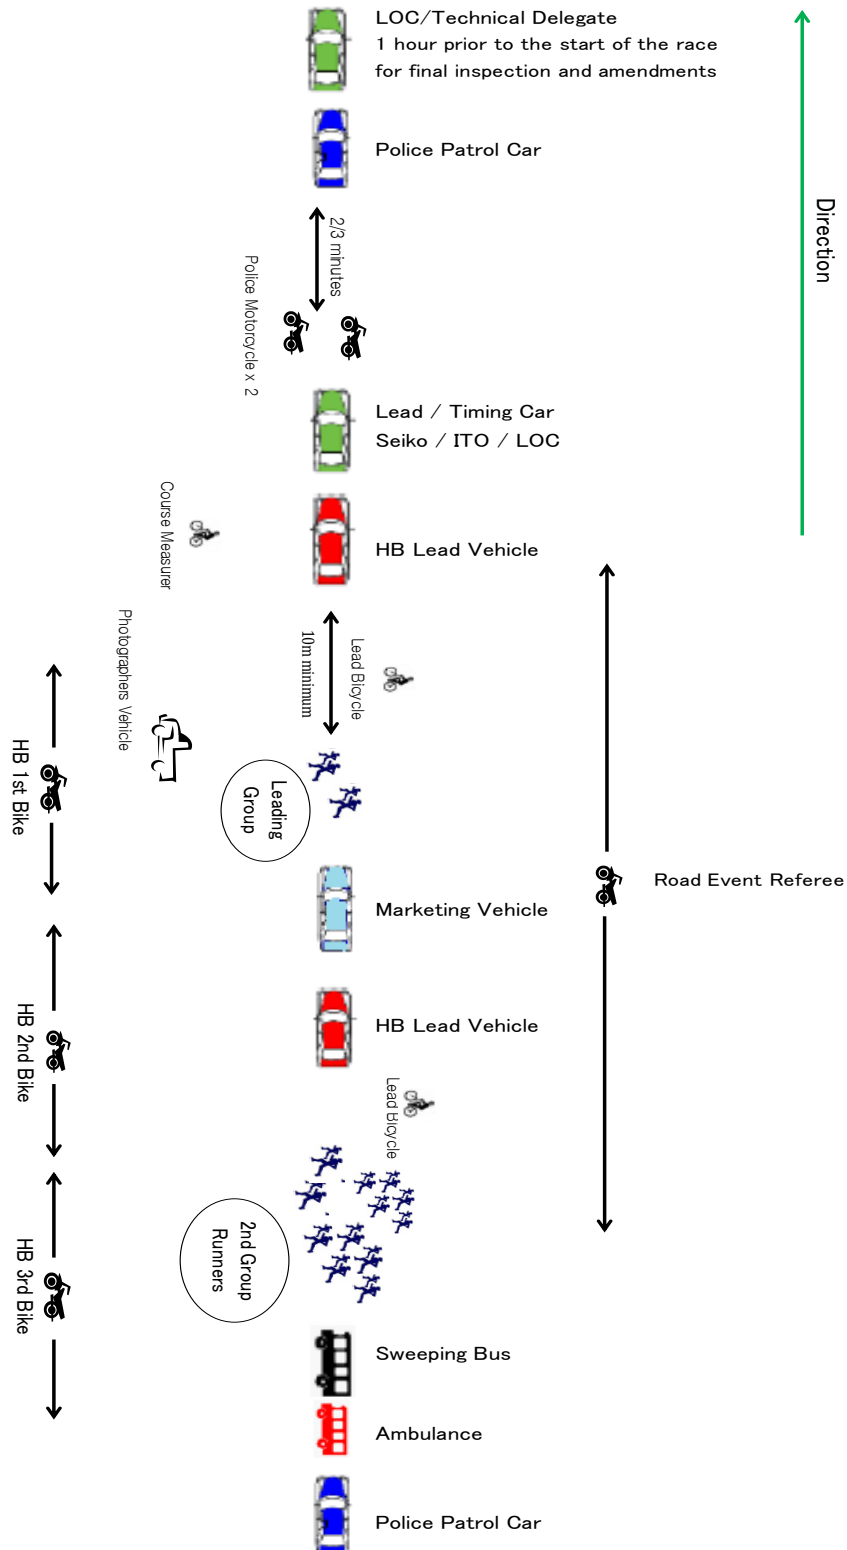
LOC/Technical Delegate
1 hour prior to the start of the race for final inspection and amendments

Direction

Police Patrol Car

2/3 minutes

Police Motorcycle x 2

Lead / Timing Car
Seiko / ITO / LOC

Course Measurer

HB Lead Vehicle

Lead Bicycle

10m minimum

Photographers Vehicle

HB 1st Bike

Leading Group

Road Event Referee

Marketing Vehicle

HB 2nd Bike

HB Lead Vehicle

Lead Bicycle

2nd Group Runners

HB 3rd Bike

Sweeping Bus

Ambulance

Police Patrol Car